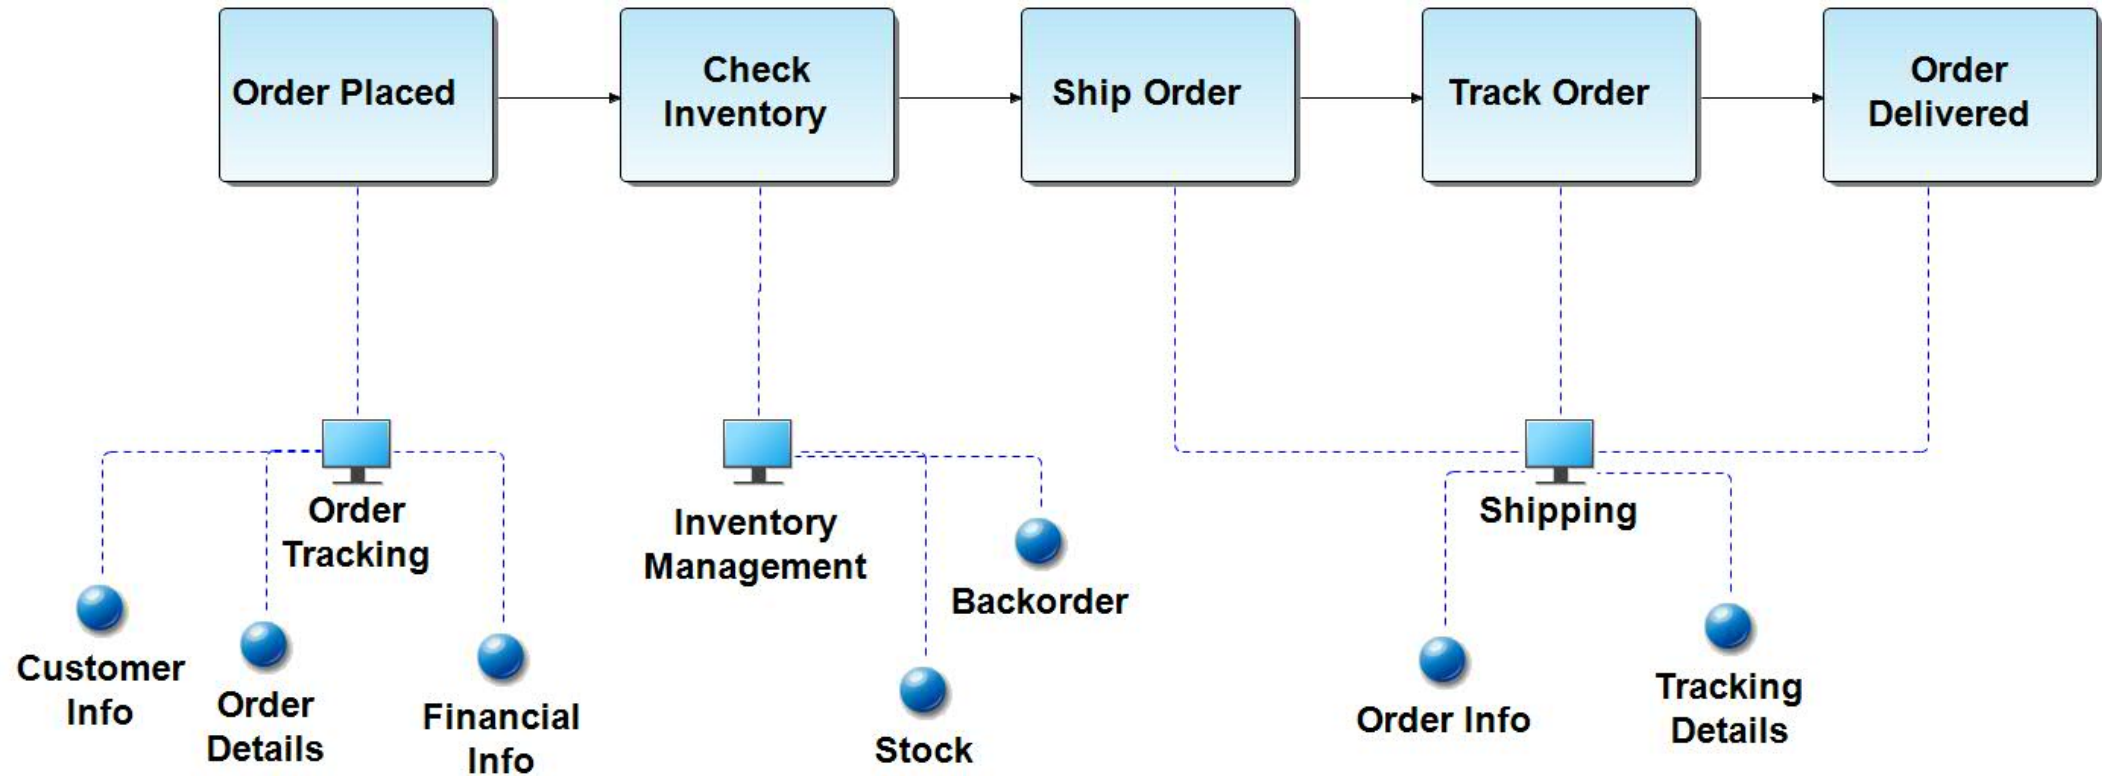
Order Placed

Check Inventory

Ship Order

Track Order

Order Delivered

Order Tracking

Customer Info

Order Details

Financial Info

Inventory Management

Backorder

Stock

Shipping

Order Info

Tracking Details